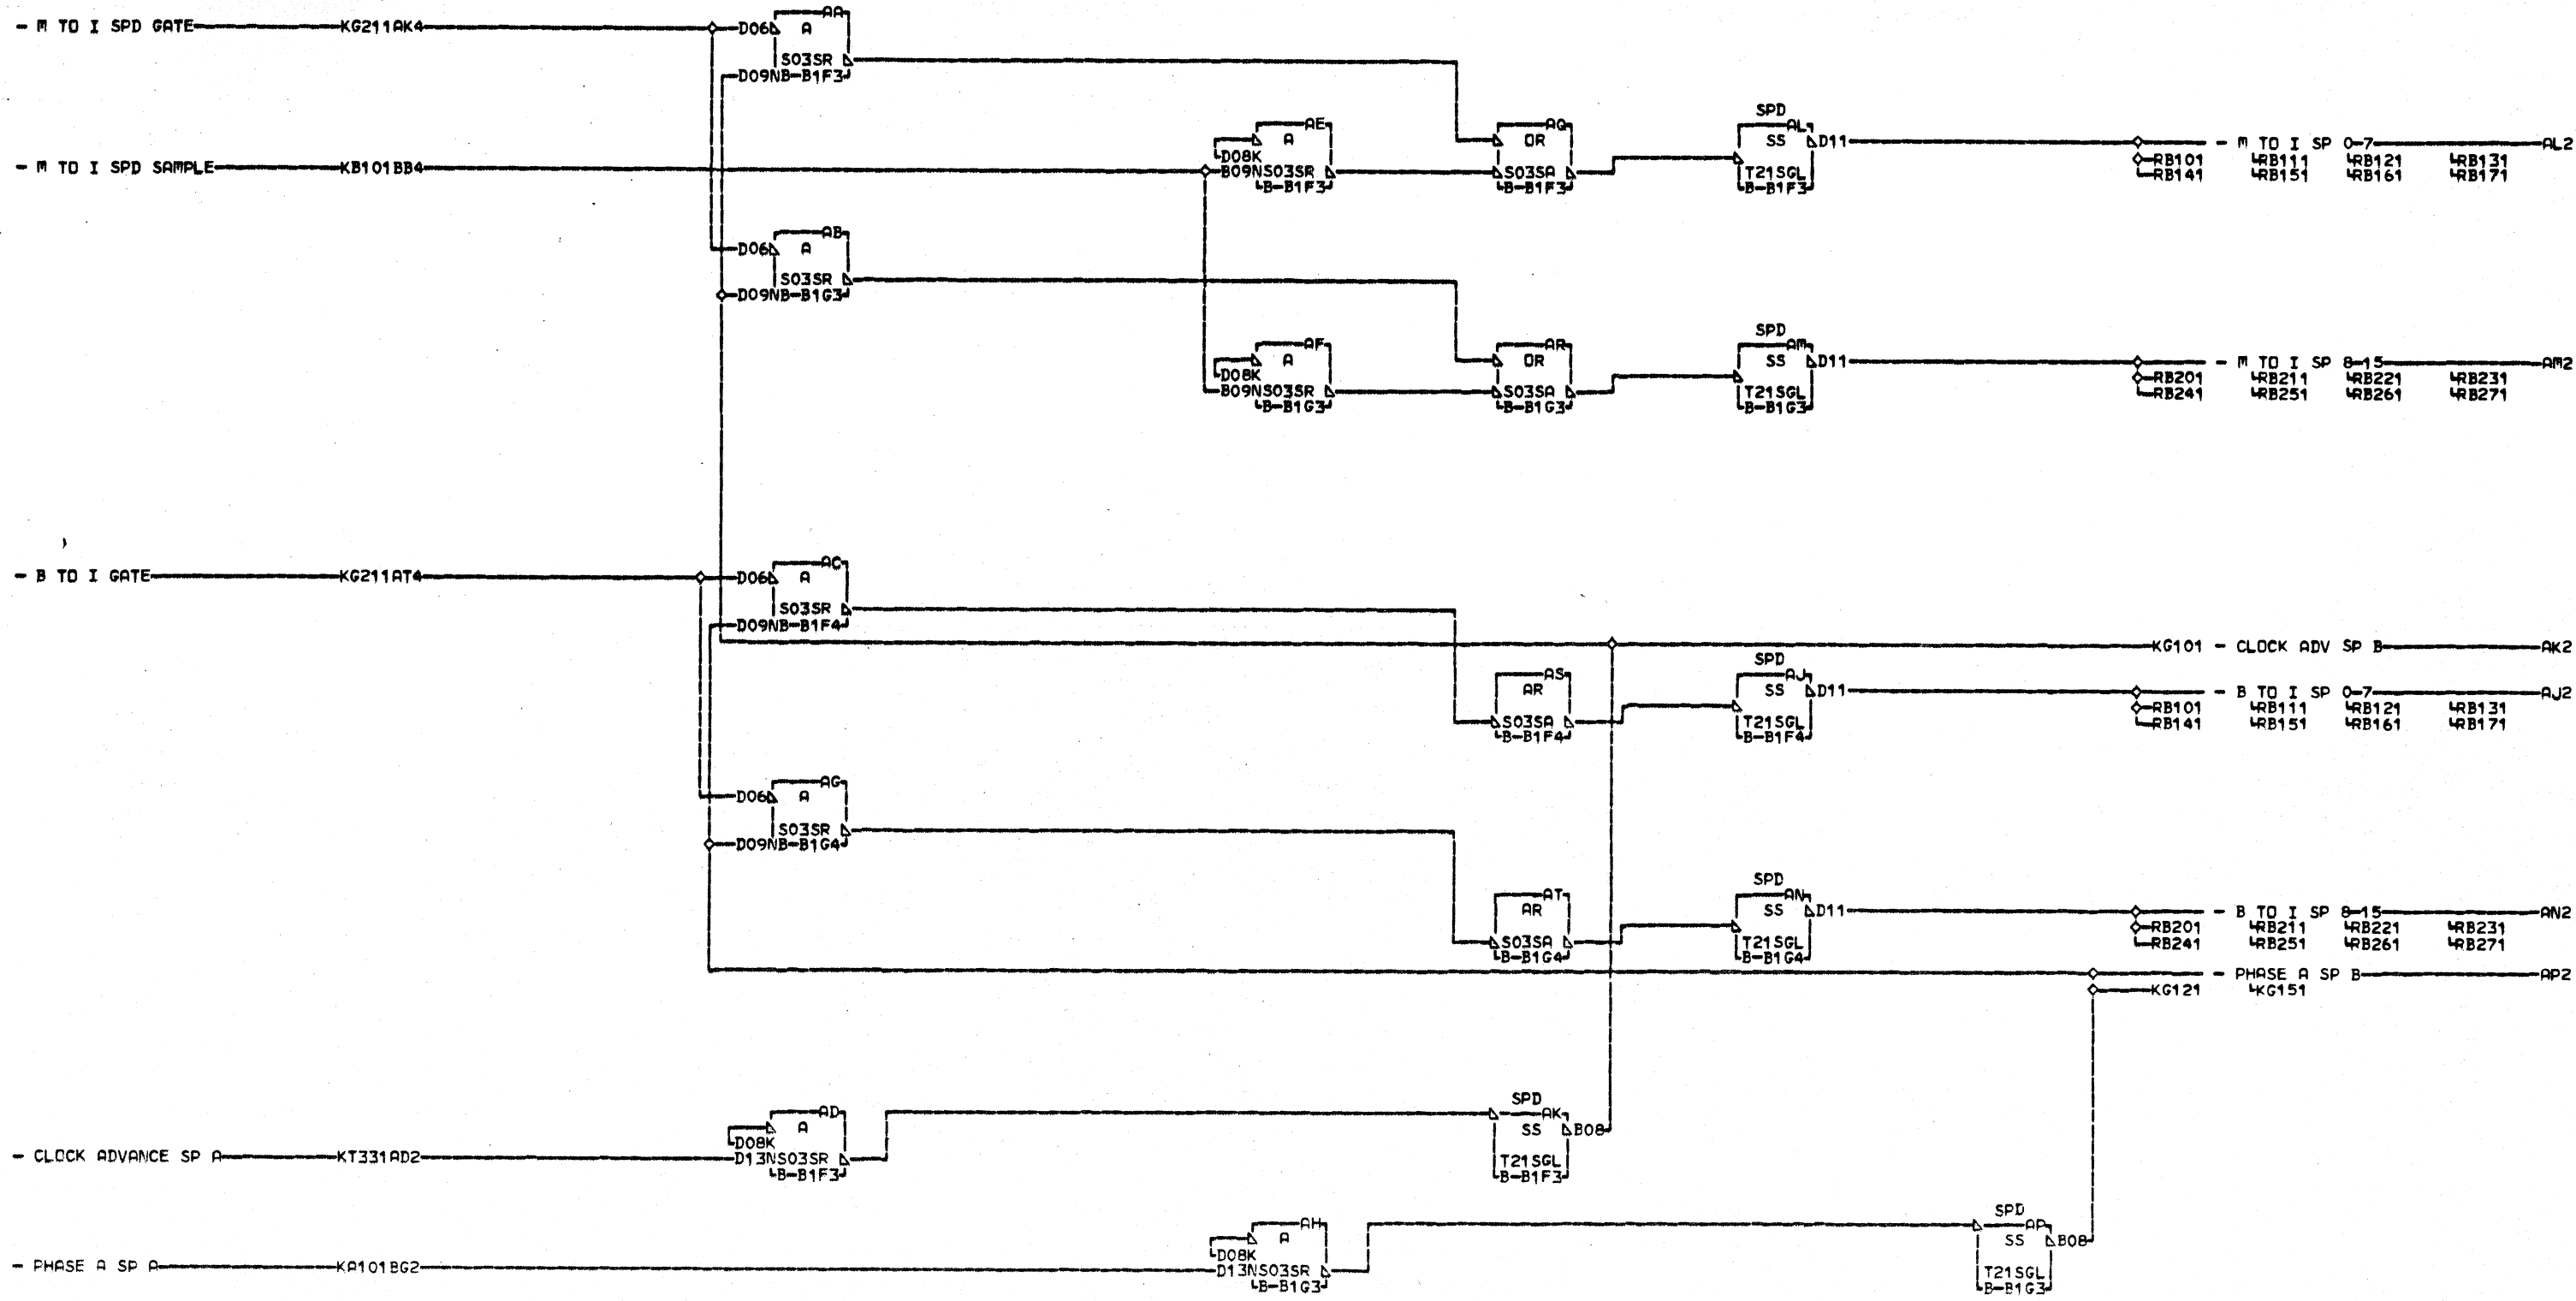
- M TO I SPD GATE KG211AK4 D06 A AA S03SR D09NB-B1F3

- M TO I SPD SAMPLE KB101BB4

D08K A AE B09NS03SR B-B1F3

OR AQ S03SA B-B1F3

SPD SS AL D11 T21SGL B-B1F3

RB101 RB141 - M TO I SP 0-7 RB111 RB151 RB121 RB161 RB131 RB171 AL2

D06 A AB S03SR D09NB-B1G3

D08K A AF B09NS03SR B-B1G3

OR AR S03SA B-B1G3

SPD SS AM D11 T21SGL B-B1G3

RB201 RB241 - M TO I SP 8-15 RB211 RB251 RB221 RB261 RB231 RB271 AM2

- B TO I GATE KG211AT4 D06 A AC S03SR D09NB-B1F4

KG101 - CLOCK ADV SP B AK2

AR AS S03SA B-B1F4

SPD SS AJ D11 T21SGL B-B1F4

RB101 RB141 - B TO I SP 0-7 RB111 RB151 RB121 RB161 RB131 RB171 AJ2

D06 A AG S03SR D09NB-B1G4

AR AT S03SA B-B1G4

SPD SS AN D11 T21SGL B-B1G4

RB201 RB241 - B TO I SP 8-15 RB211 RB251 RB221 RB261 RB231 RB271 AN2

- PHASE A SP B AP2
KG121 KG151

- CLOCK ADVANCE SP A KT331AD2 D08K A AD D13NS03SR B-B1F3

SPD SS AK B08 T21SGL B-B1F3

- PHASE A SP A KA101BG2 D08K A AH D13NS03SR B-B1G3

SPD SS AP B08 T21SGL B-B1G3